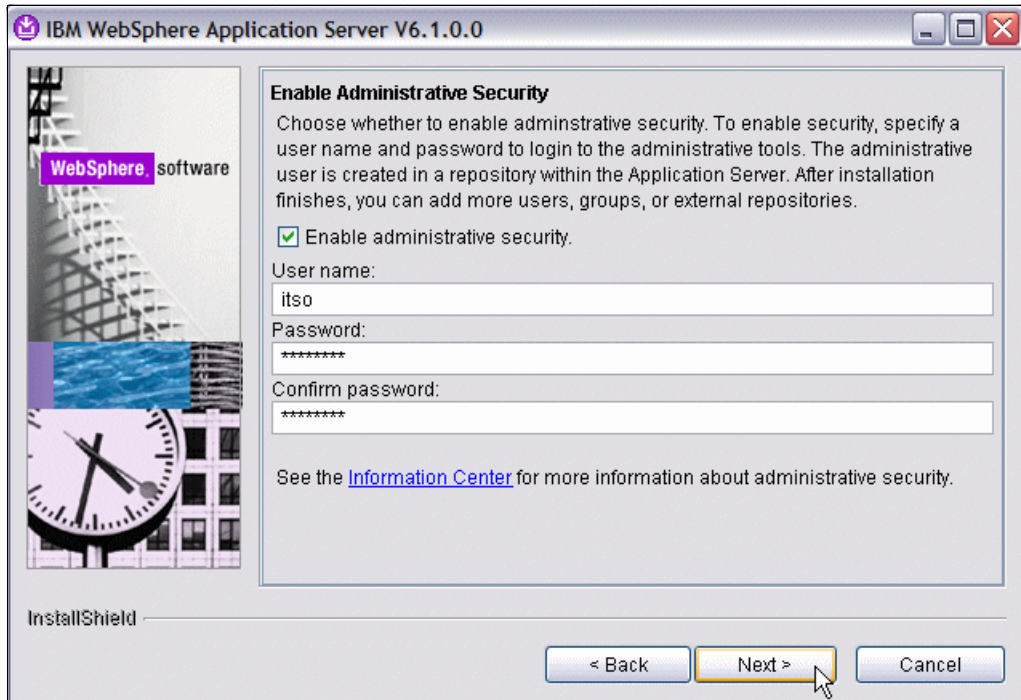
IBM WebSphere Application Server V6.1.0.0

WebSphere. software

Enable Administrative Security

Choose whether to enable adminstrative security. To enable security, specify a user name and password to login to the administrative tools. The administrative user is created in a repository within the Application Server. After installation finishes, you can add more users, groups, or external repositories.

Enable administrative security.

User name:

itso

Password:

********

Confirm password:

********

See the Information Center for more information about administrative security.

InstallShield

< Back

Next >

Cancel